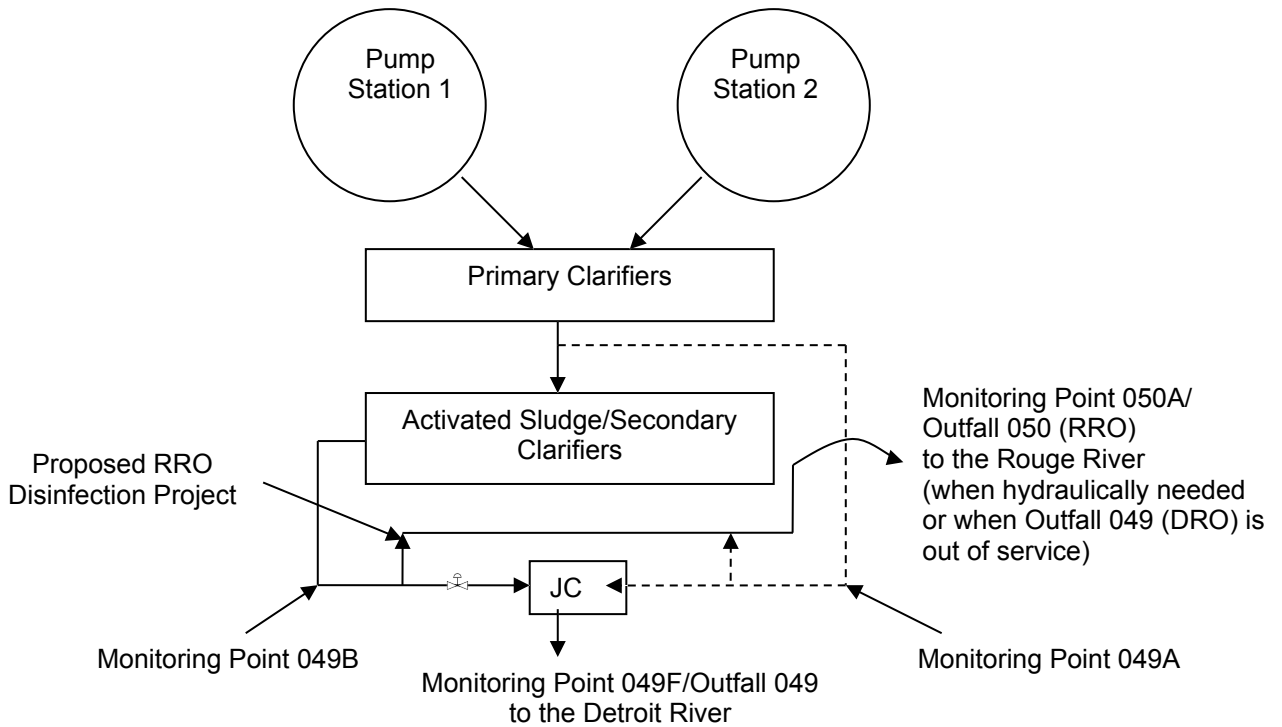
Pump Station 1

Pump Station 2

Primary Clarifiers

Activated Sludge/Secondary Clarifiers

Monitoring Point 050A/ Outfall 050 (RRO) to the Rouge River (when hydraulically needed or when Outfall 049 (DRO) is out of service)

Proposed RRO Disinfection Project

JC

Monitoring Point 049B

Monitoring Point 049A

Monitoring Point 049F/Outfall 049 to the Detroit River